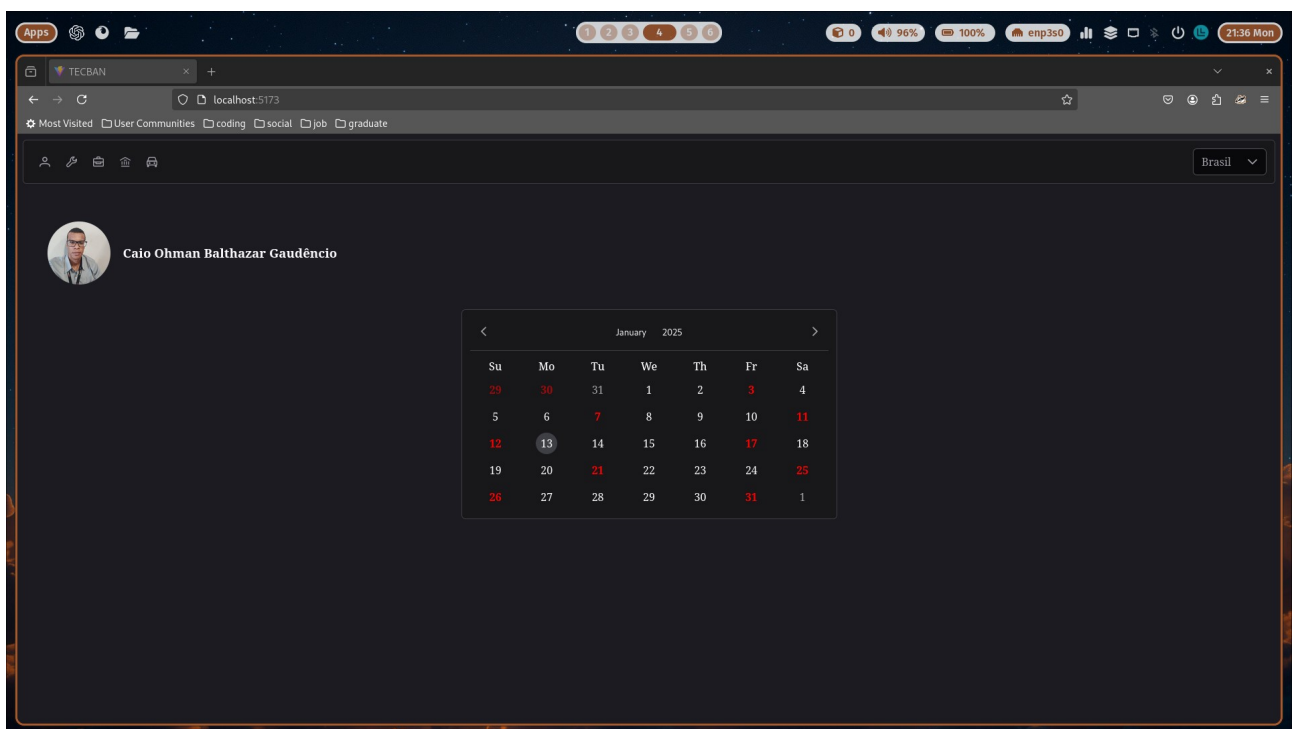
Apps

1 2 3 4 5 6

0 96% 100% enp3s0 21:36 Mon

TECBAN × +

localhost:5173

Most Visited User Communities coding social job graduate

Brasil

Caio Ohman Balthazar Gaudêncio

January 2025

| Su | Mo | Tu | We | Th | Fr | Sa |
|---|---|---|---|---|---|---|
| 29 | 30 | 31 | 1 | 2 | 3 | 4 |
| 5 | 6 | 7 | 8 | 9 | 10 | 11 |
| 12 | 13 | 14 | 15 | 16 | 17 | 18 |
| 19 | 20 | 21 | 22 | 23 | 24 | 25 |
| 26 | 27 | 28 | 29 | 30 | 31 | 1 |